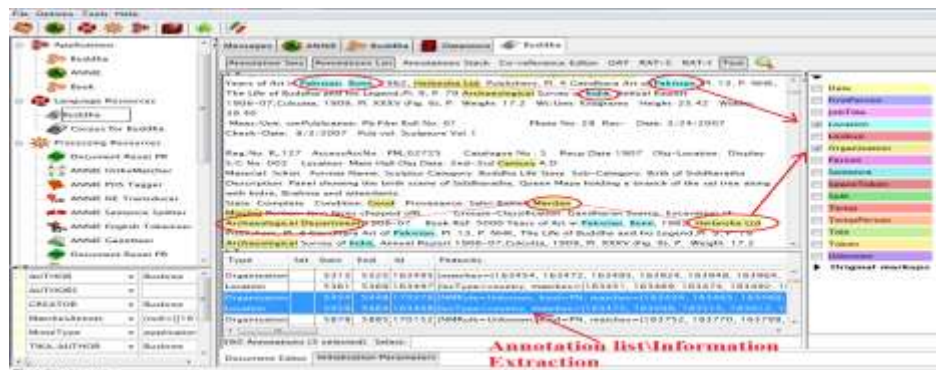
File Options Tools Help

Applications
Buddha
ANNIE
Book
Language Resources
Buddha
Corpus for Buddha
Processing Resources
Document Reset PR
ANNIE OrthoMatcher
ANNIE POS Tagger
ANNIE NE Transducer
ANNIE Sentence Splitter
ANNIE English Tokeniser
ANNIE Gazetteer
Document Reset PR

| AUTHOR | Buddha |
|---|---|
| AUTHORS | |
| CREATOR | Buddha |
| MarkupAware | |
| MimeType | |
| TIKA AUTHOR | Buddha |

Messages ANNIE Buddha Corpus Buddha

Annotation Sets Annotations List Annotations Stack Co-reference Editor OAT RAT-C RAT-I Text

Years of Art in Pakistan, Basic, 1962, Heliosska Ltd, Publishers, Pl. 8 Gandhara Art of Pakistan, Pl. 13, P. 5646, The Life of Buddha and his Legend, Pl. 8, P. 79 Archaeological Survey of India, Annual Report 1906-07, Calcutta, 1909, Pl. XXXV (Fig. 5), P. Weight: 17.2 Wt. Unit: Kilograms Height: 23.42 Width: 38.40
Mass-Unit: cm Publication: Pb File Roll No: 07 Photo No: 28 Rev Date: 3/24/2007
Check-Date: 8/2/2007 Pub vol: Sculpture Vol 1

Reg. No: B_127 AccessAccNo: PM_02723 Catalogue No: 1 Recu Date: 1907 Obj-Location: Display S/C No: 002 Location: Main Hall Obj Date: 2nd-3rd Century A.D
Material: Schist Former Name: Sculpture Category: Buddha Life Story Sub-Category: Birth of Siddhartha
Description: Panel showing the birth scene of Siddhartha, Queen Maya holding a branch of the sal tree along with Indra, Brahma and attendants.
State: Complete Condition: Good Provenance: Sahri Bahlol, Mardan
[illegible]
Archaeological Department, 1906-07 Book Ref: 5000 Years of Art in Pakistan, Basic, 1962 Heliosska Ltd
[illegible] Art of Pakistan, Pl. 13, P. 5646, The Life of Buddha and his Legend, Pl. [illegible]
Archaeological Survey of India, Annual Report 1906-07, Calcutta, 1909, Pl. XXXV (Fig. 5), P. Weight: 17.2

| Type | Set | Start | End | Id | Features |
|---|---|---|---|---|---|
| Organization | | 5315 | 5325 | 163985 | {matches=[163454, 163472, 163480, 163824, 163848, 163868, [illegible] |
| Location | | 5361 | 5366 | 163987 | {locType=country, matches=[163451, 163469, 163476, 163480, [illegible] |
| Organization | | 5434 | 5448 | 170273 | {NMRule=Unknown, kind=PN, matches=[163329, 163465, 163488, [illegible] |
| Location | | 5459 | 5468 | 163448 | {locType=country, matches=[163453, 163469, 163476, 163480, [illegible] |
| Organization | | 5878 | 5893 | 170112 | {NMRule=Unknown, kind=PN, matches=[170752, 170770, 170799, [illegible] |

280 Annotations (3 selected) Select:
Document Editor Initialisation Parameters

Date
FirstPerson
JobTitle
Location
Lookup
Organization
Person
Sentence
SpaceToken
Split
Token
TempPerson
Title
Token
Unknown
Original markups

Annotation list\Information Extraction